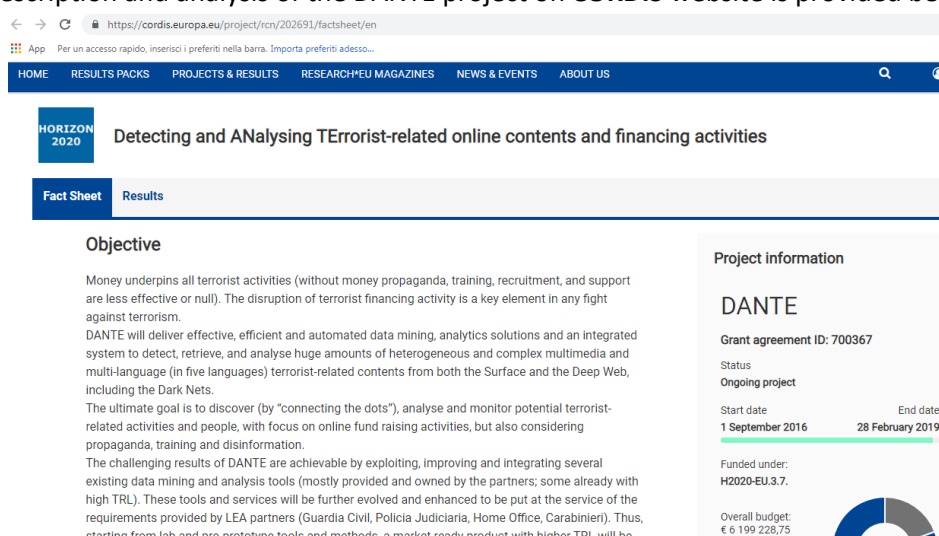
escription and analysis of the DANTE project on CORDIS website is provided be

https://cordis.europa.eu/project/rcn/202691/factsheet/en

App Per un accesso rapido, inserisci i preferiti nella barra. Importa preferiti adesso...

HOME RESULTS PACKS PROJECTS & RESULTS RESEARCH*EU MAGAZINES NEWS & EVENTS ABOUT US

HORIZON 2020

Detecting and ANalysing TErrorist-related online contents and financing activities

Fact Sheet Results

Objective

Money underpins all terrorist activities (without money propaganda, training, recruitment, and support are less effective or null). The disruption of terrorist financing activity is a key element in any fight against terrorism.
DANTE will deliver effective, efficient and automated data mining, analytics solutions and an integrated system to detect, retrieve, and analyse huge amounts of heterogeneous and complex multimedia and multi-language (in five languages) terrorist-related contents from both the Surface and the Deep Web, including the Dark Nets.
The ultimate goal is to discover (by "connecting the dots"), analyse and monitor potential terrorist-related activities and people, with focus on online fund raising activities, but also considering propaganda, training and disinformation.
The challenging results of DANTE are achievable by exploiting, improving and integrating several existing data mining and analysis tools (mostly provided and owned by the partners; some already with high TRL). These tools and services will be further evolved and enhanced to be put at the service of the requirements provided by LEA partners (Guardia Civil, Policia Judiciaria, Home Office, Carabinieri). Thus, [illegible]

Project information

DANTE

Grant agreement ID: 700367

Status
Ongoing project

Start date
1 September 2016

End date
28 February 2019

Funded under:
H2020-EU.3.7.

Overall budget:
€ 6 199 228,75